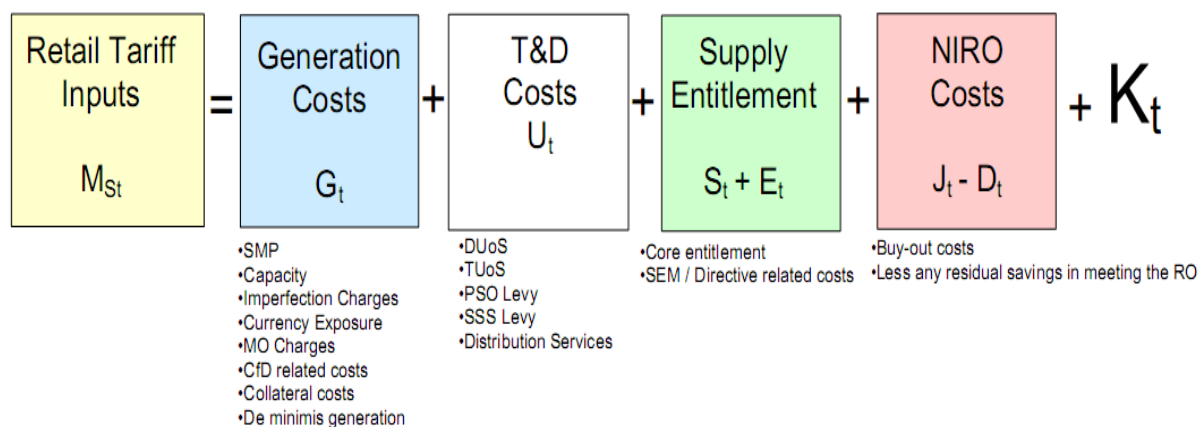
Retail Tariff Inputs

$M_{St}$

=

Generation Costs

$G_t$

+

T&D Costs

$U_t$

+

Supply Entitlement

$S_t + E_t$

+

NIRO Costs

$J_t - D_t$

$+ K_t$

•SMP
•Capacity
•Imperfection Charges
•Currency Exposure
•MO Charges
•CfD related costs
•Collateral costs
•De minimis generation

•DUoS
•TUoS
•PSO Levy
•SSS Levy
•Distribution Services

•Core entitlement
•SEM / Directive related costs

•Buy-out costs
•Less any residual savings in meeting the RO